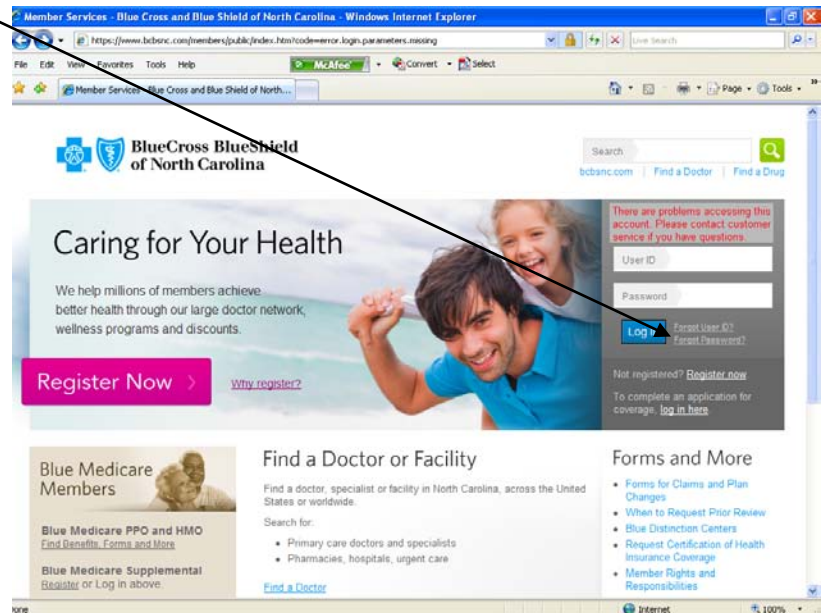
Member Services - Blue Cross and Blue Shield of North Carolina - Windows Internet Explorer

https://www.bcbsnc.com/members/public/index.htm?code=error.login.parameters.missing

Live Search

File Edit View Favorites Tools Help

McAfee

Convert Select

Member Services - Blue Cross and Blue Shield of North...

Page Tools

BlueCross BlueShield of North Carolina

Search

bcbsnc.com | Find a Doctor | Find a Drug

Caring for Your Health

We help millions of members achieve better health through our large doctor network, wellness programs and discounts.

Register Now

Why register?

There are problems accessing this account. Please contact customer service if you have questions.

User ID

Password

Log in

Forgot User ID?

Forgot Password?

Not registered? Register now

To complete an application for coverage, log in here

Blue Medicare Members

Blue Medicare PPO and HMO

Find Benefits, Forms and More

Blue Medicare Supplemental

Register or Log in above.

Find a Doctor or Facility

Find a doctor, specialist or facility in North Carolina, across the United States or worldwide.

Search for:

• Primary care doctors and specialists

• Pharmacies, hospitals, urgent care

Find a Doctor

Forms and More

• Forms for Claims and Plan Changes

• When to Request Prior Review

• Blue Distinction Centers

• Request Certification of Health Insurance Coverage

• Member Rights and Responsibilities

Done

Internet

100%